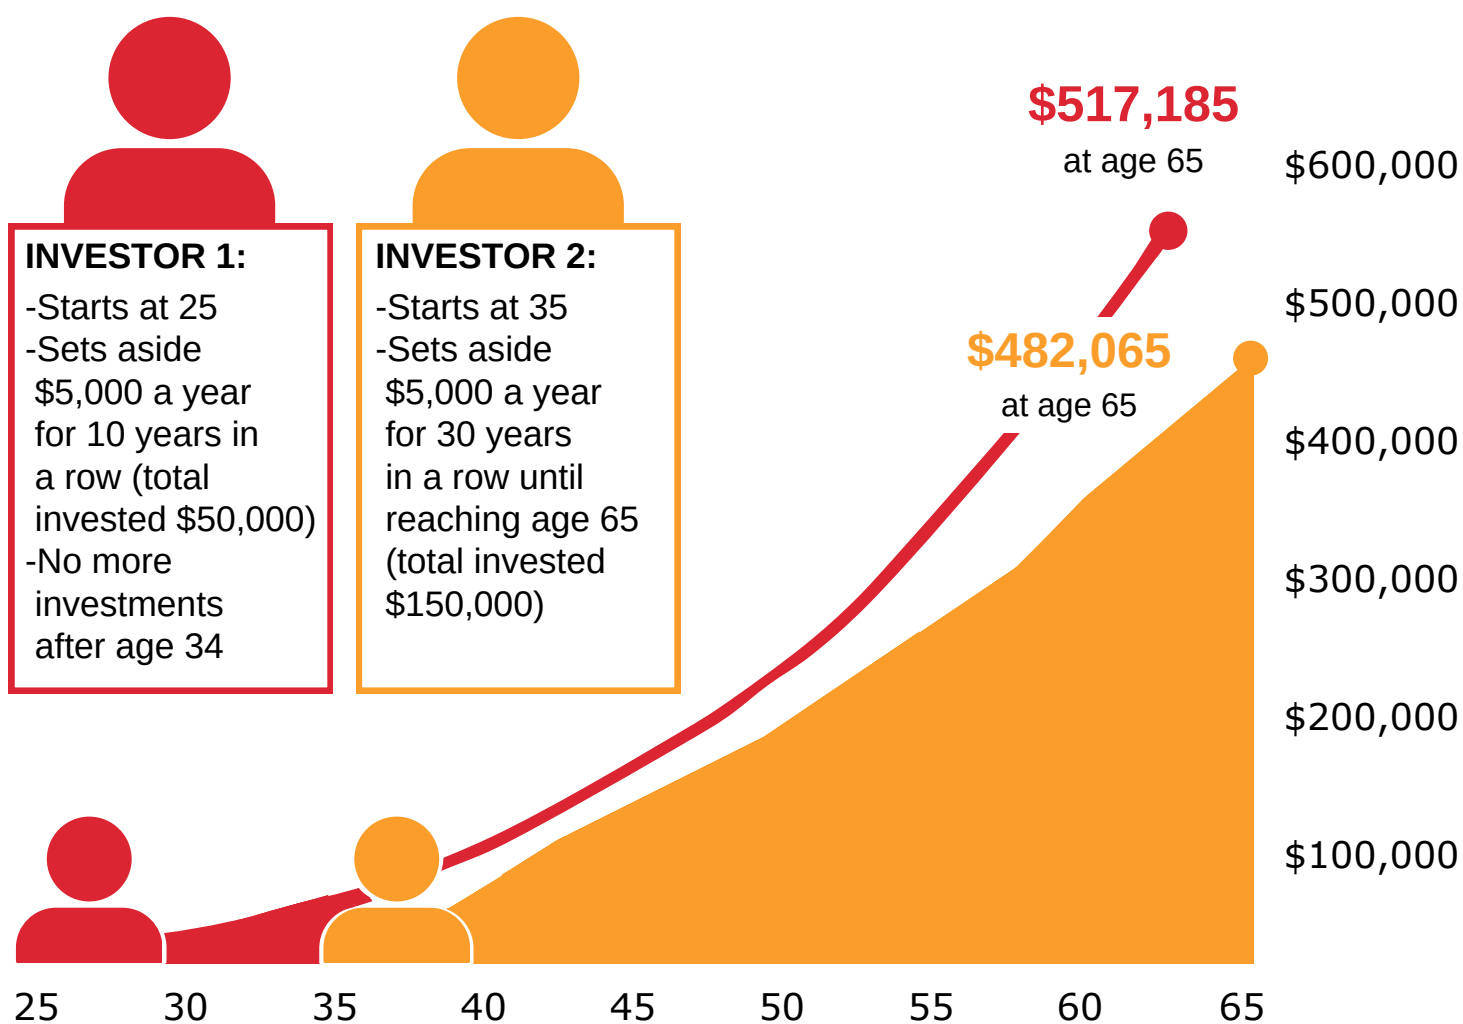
INVESTOR 1:
-Starts at 25
-Sets aside $5,000 a year for 10 years in a row (total invested $50,000)
-No more investments after age 34

INVESTOR 2:
-Starts at 35
-Sets aside $5,000 a year for 30 years in a row until reaching age 65 (total invested $150,000)

$517,185
at age 65

$482,065
at age 65

$600,000
$500,000
$400,000
$300,000
$200,000
$100,000

25 30 35 40 45 50 55 60 65